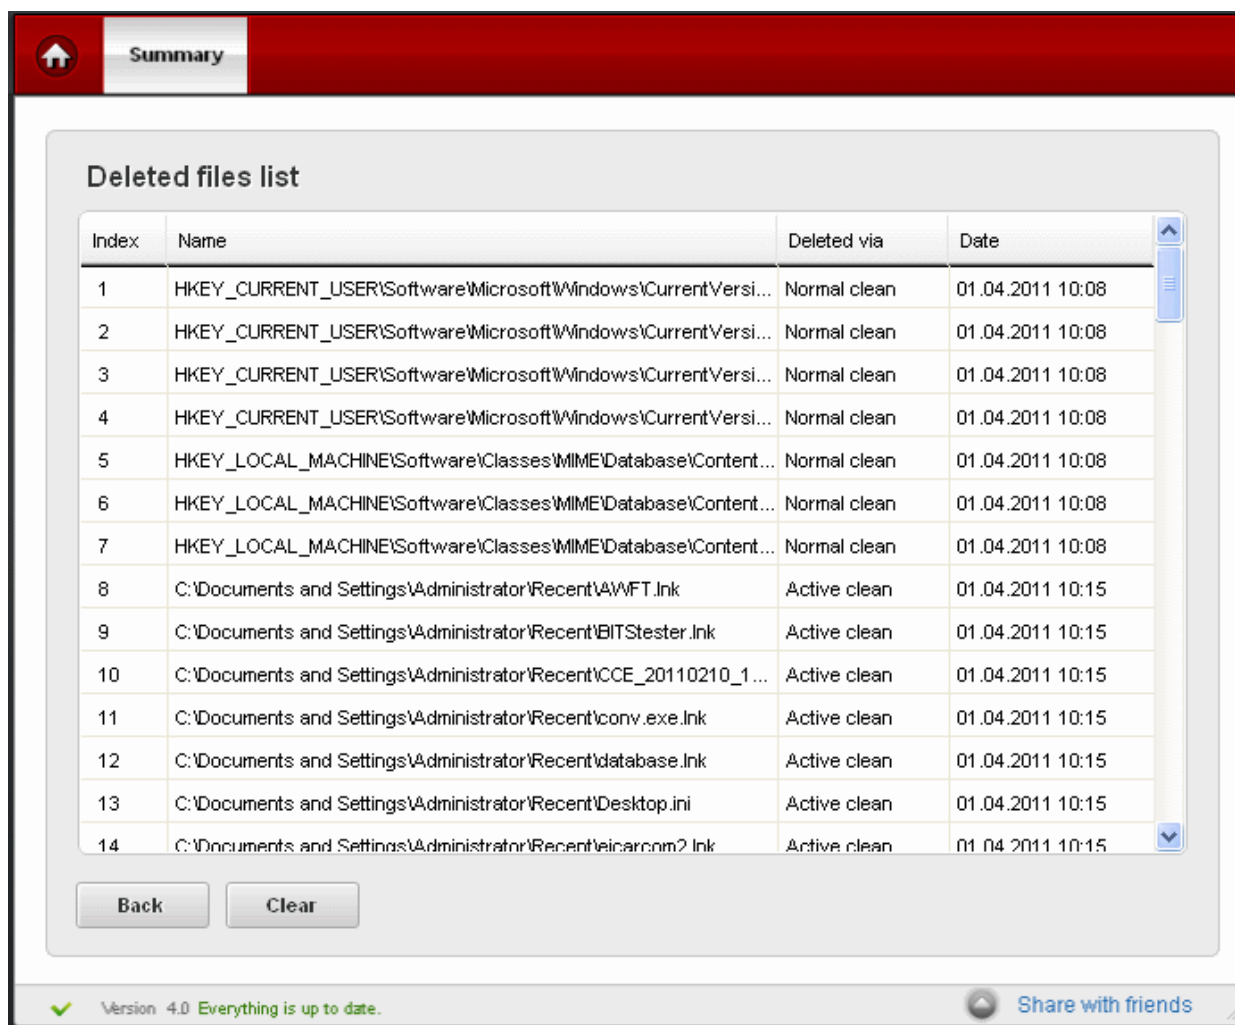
Summary

Deleted files list

| Index | Name | Deleted via | Date |
|---|---|---|---|
| 1 | HKEY_CURRENT_USER\Software\Microsoft\Windows\CurrentVersi... | Normal clean | 01.04.2011 10:08 |
| 2 | HKEY_CURRENT_USER\Software\Microsoft\Windows\CurrentVersi... | Normal clean | 01.04.2011 10:08 |
| 3 | HKEY_CURRENT_USER\Software\Microsoft\Windows\CurrentVersi... | Normal clean | 01.04.2011 10:08 |
| 4 | HKEY_CURRENT_USER\Software\Microsoft\Windows\CurrentVersi... | Normal clean | 01.04.2011 10:08 |
| 5 | HKEY_LOCAL_MACHINE\Software\Classes\MIME\Database\Content... | Normal clean | 01.04.2011 10:08 |
| 6 | HKEY_LOCAL_MACHINE\Software\Classes\MIME\Database\Content... | Normal clean | 01.04.2011 10:08 |
| 7 | HKEY_LOCAL_MACHINE\Software\Classes\MIME\Database\Content... | Normal clean | 01.04.2011 10:08 |
| 8 | C:\Documents and Settings\Administrator\Recent\AWFT.lnk | Active clean | 01.04.2011 10:15 |
| 9 | C:\Documents and Settings\Administrator\Recent\BITStester.lnk | Active clean | 01.04.2011 10:15 |
| 10 | C:\Documents and Settings\Administrator\Recent\CCE_20110210_1... | Active clean | 01.04.2011 10:15 |
| 11 | C:\Documents and Settings\Administrator\Recent\conv.exe.lnk | Active clean | 01.04.2011 10:15 |
| 12 | C:\Documents and Settings\Administrator\Recent\database.lnk | Active clean | 01.04.2011 10:15 |
| 13 | C:\Documents and Settings\Administrator\Recent\Desktop.ini | Active clean | 01.04.2011 10:15 |
| 14 | C:\Documents and Settings\Administrator\Recent\eicarcom2.lnk | Active clean | 01.04.2011 10:15 |

Back Clear

Version 4.0 Everything is up to date.

Share with friends